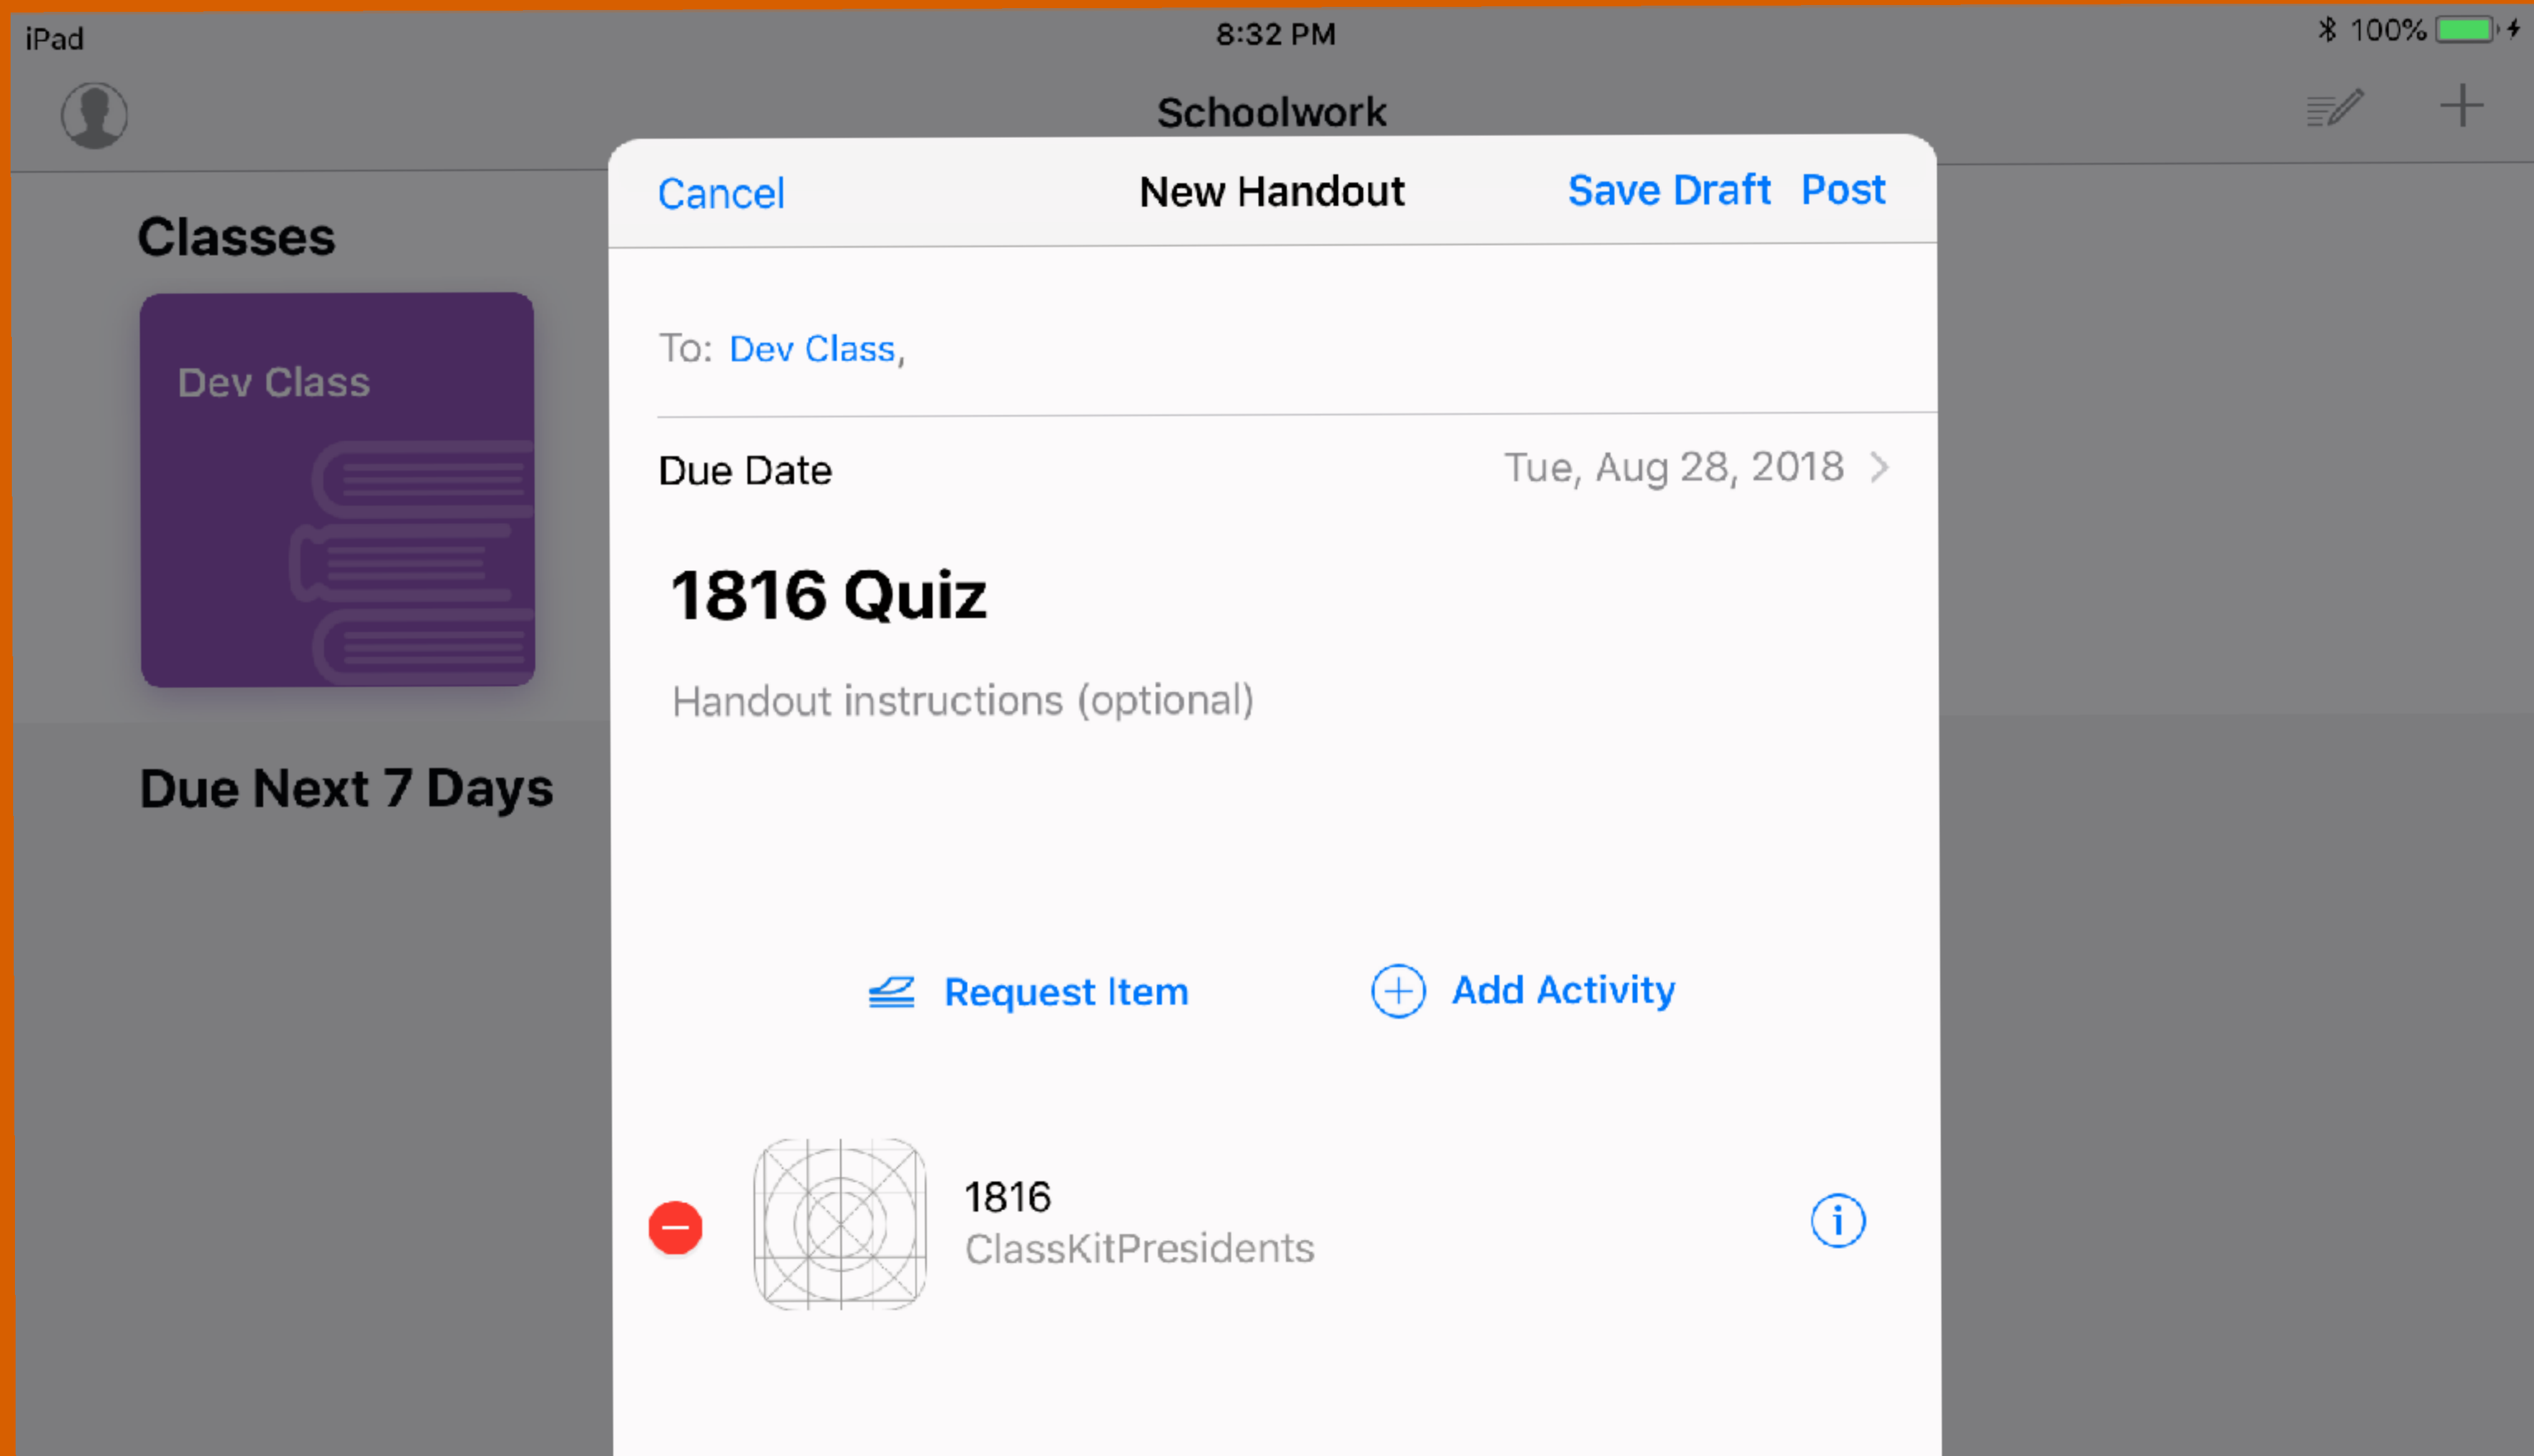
iPad
8:32 PM
100%

Schoolwork

Classes

Dev Class

Due Next 7 Days

Cancel
New Handout
Save Draft
Post

To: Dev Class,

Due Date
Tue, Aug 28, 2018

1816 Quiz

Handout instructions (optional)

Request Item
Add Activity

1816
ClassKitPresidents